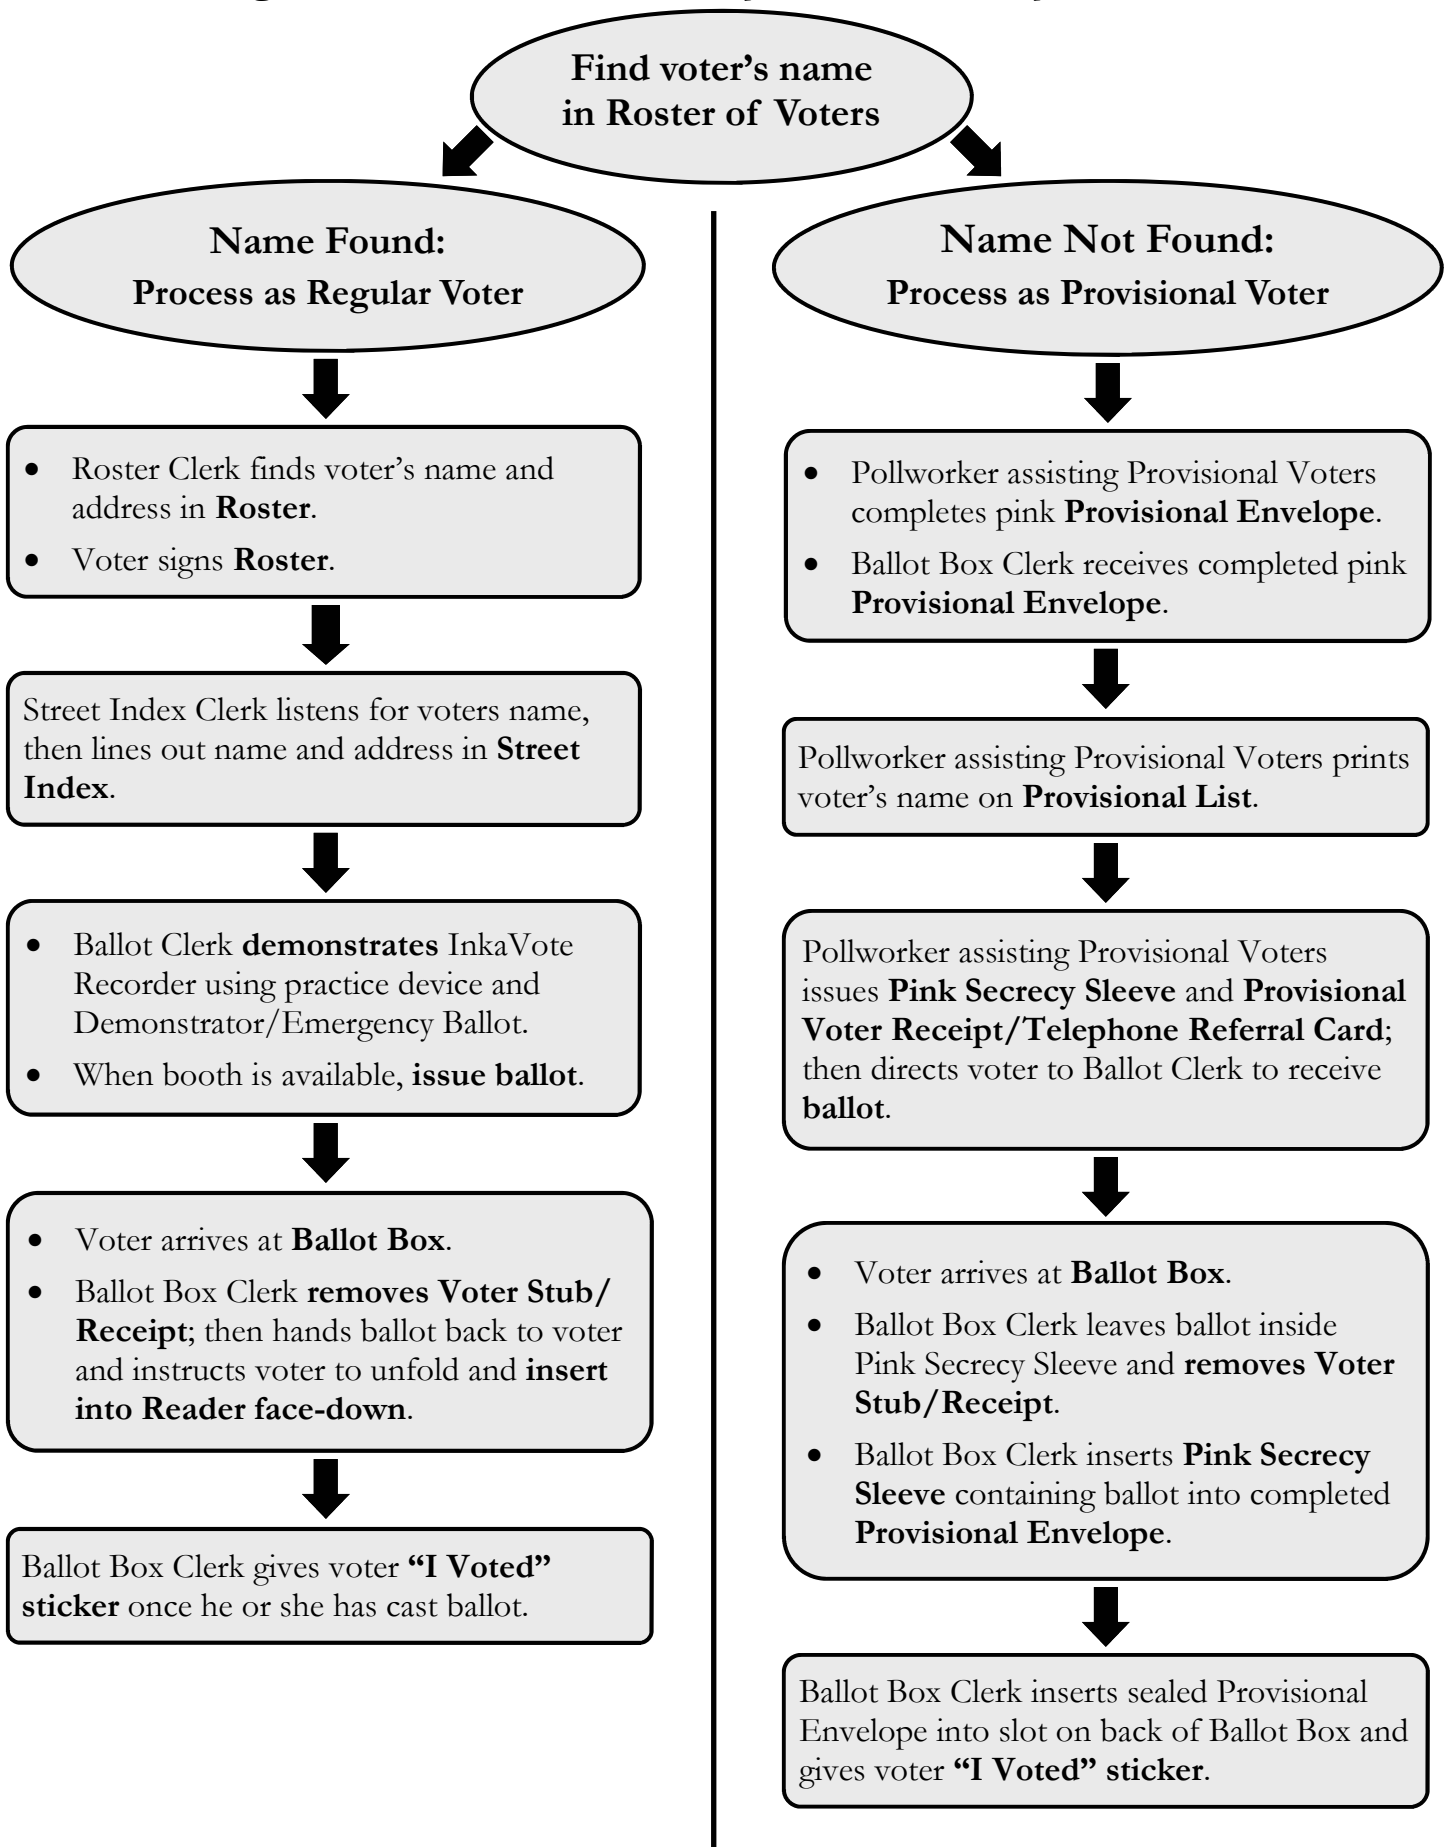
Find voter's name in Roster of Voters

Name Found:
Process as Regular Voter

- Roster Clerk finds voter's name and address in **Roster**.
- Voter signs **Roster**.

Street Index Clerk listens for voters name, then lines out name and address in **Street Index**.

- Ballot Clerk **demonstrates** InkaVote Recorder using practice device and Demonstrator/Emergency Ballot.
- When booth is available, **issue ballot**.

- Voter arrives at **Ballot Box**.
- Ballot Box Clerk **removes Voter Stub/ Receipt**; then hands ballot back to voter and instructs voter to unfold and **insert into Reader face-down**.

Ballot Box Clerk gives voter **"I Voted" sticker** once he or she has cast ballot.

Name Not Found:
Process as Provisional Voter

- Pollworker assisting Provisional Voters completes pink **Provisional Envelope**.
- Ballot Box Clerk receives completed pink **Provisional Envelope**.

Pollworker assisting Provisional Voters prints voter's name on **Provisional List**.

Pollworker assisting Provisional Voters issues **Pink Secrecy Sleeve** and **Provisional Voter Receipt/Telephone Referral Card**; then directs voter to Ballot Clerk to receive **ballot**.

- Voter arrives at **Ballot Box**.
- Ballot Box Clerk leaves ballot inside Pink Secrecy Sleeve and **removes Voter Stub/Receipt**.
- Ballot Box Clerk inserts **Pink Secrecy Sleeve** containing ballot into completed **Provisional Envelope**.

Ballot Box Clerk inserts sealed Provisional Envelope into slot on back of Ballot Box and gives voter **"I Voted" sticker**.